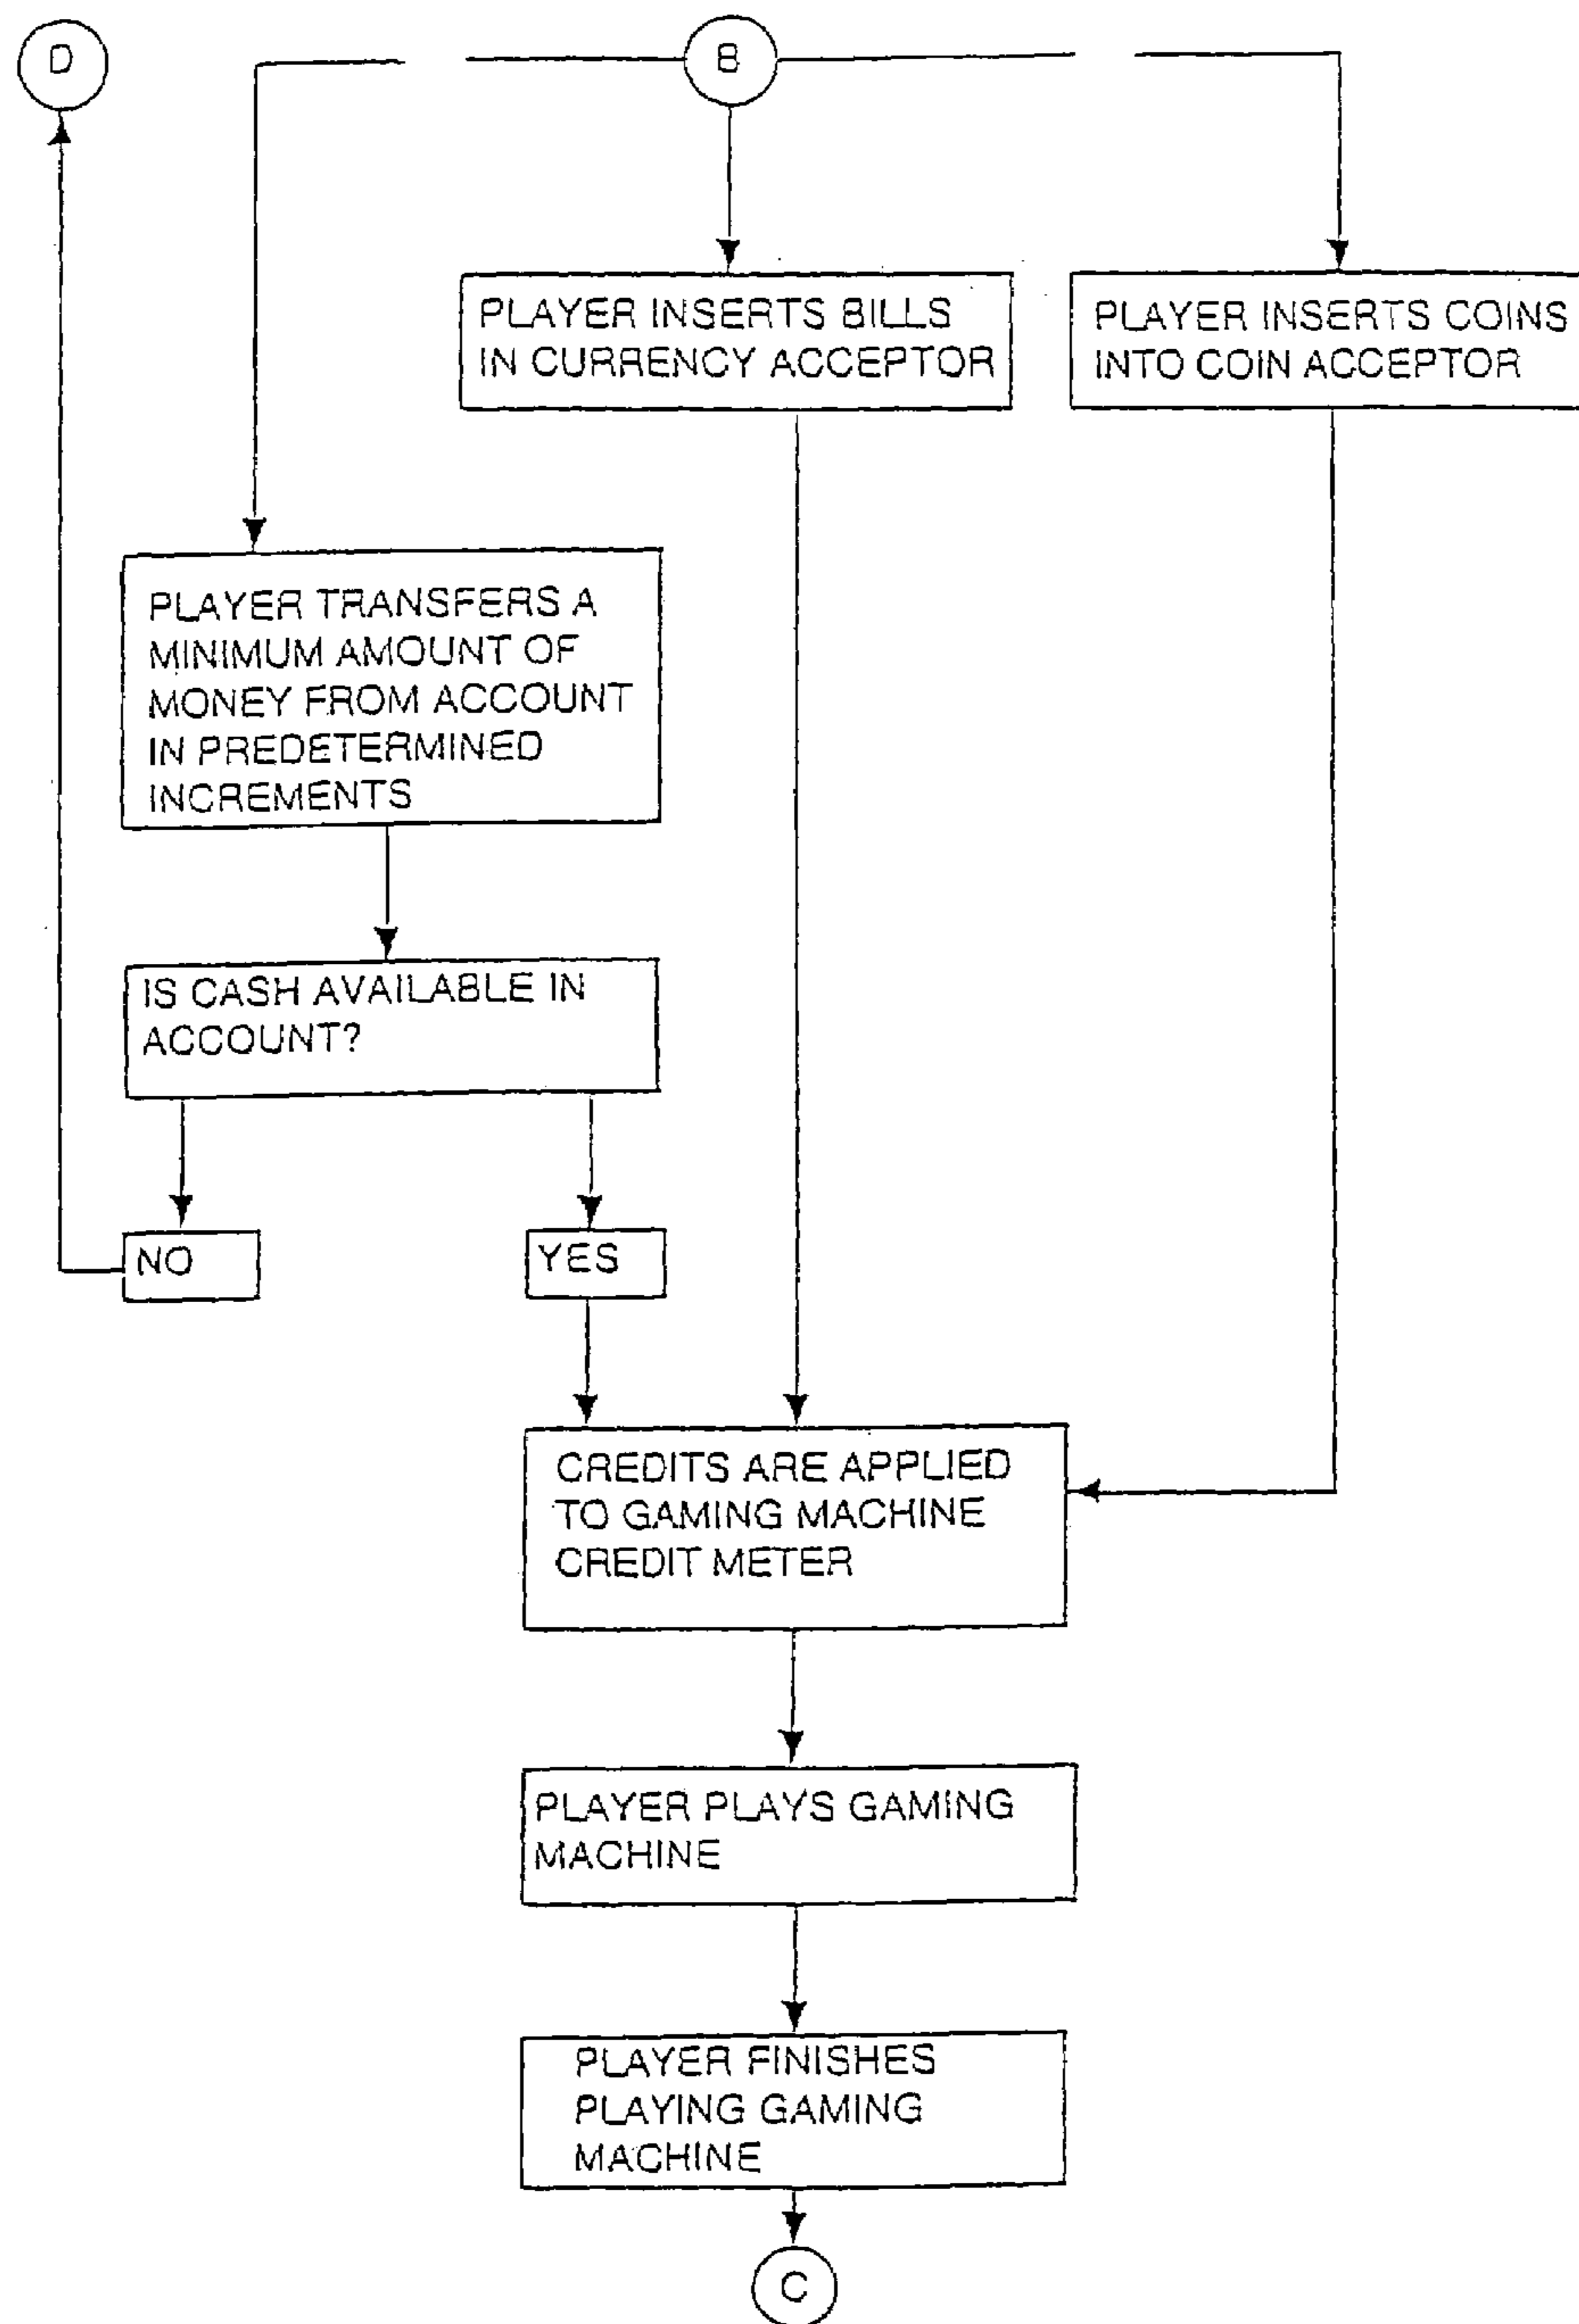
D

B

PLAYER INSERTS BILLS IN CURRENCY ACCEPTOR

PLAYER INSERTS COINS INTO COIN ACCEPTOR

PLAYER TRANSFERS A MINIMUM AMOUNT OF MONEY FROM ACCOUNT IN PREDETERMINED INCREMENTS

IS CASH AVAILABLE IN ACCOUNT?

NO

YES

CREDITS ARE APPLIED TO GAMING MACHINE CREDIT METER

PLAYER PLAYS GAMING MACHINE

PLAYER FINISHES PLAYING GAMING MACHINE

C